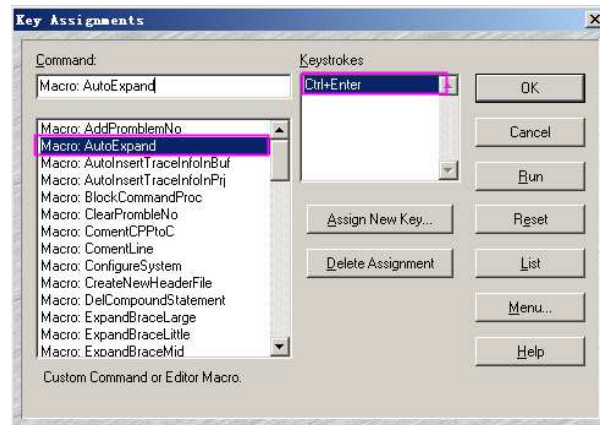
Key Assignments

Command:

Macro: AutoExpand

Macro: AddPromblemNo
Macro: AutoExpand
Macro: AutoInsertTraceInfoInBuf
Macro: AutoInsertTraceInfoInPrj
Macro: BlockCommandProc
Macro: ClearPrombleNo
Macro: ComentCPPtoC
Macro: ComentLine
Macro: ConfigureSystem
Macro: CreateNewHeaderFile
Macro: DelCompoundStatement
Macro: ExpandBraceLarge
Macro: ExpandBraceLittle
Macro: ExpandBraceMid

Custom Command or Editor Macro.

Keystrokes

Ctrl+Enter

Assign New Key...

Delete Assignment

OK

Cancel

Run

Reset

List

Menu...

Help